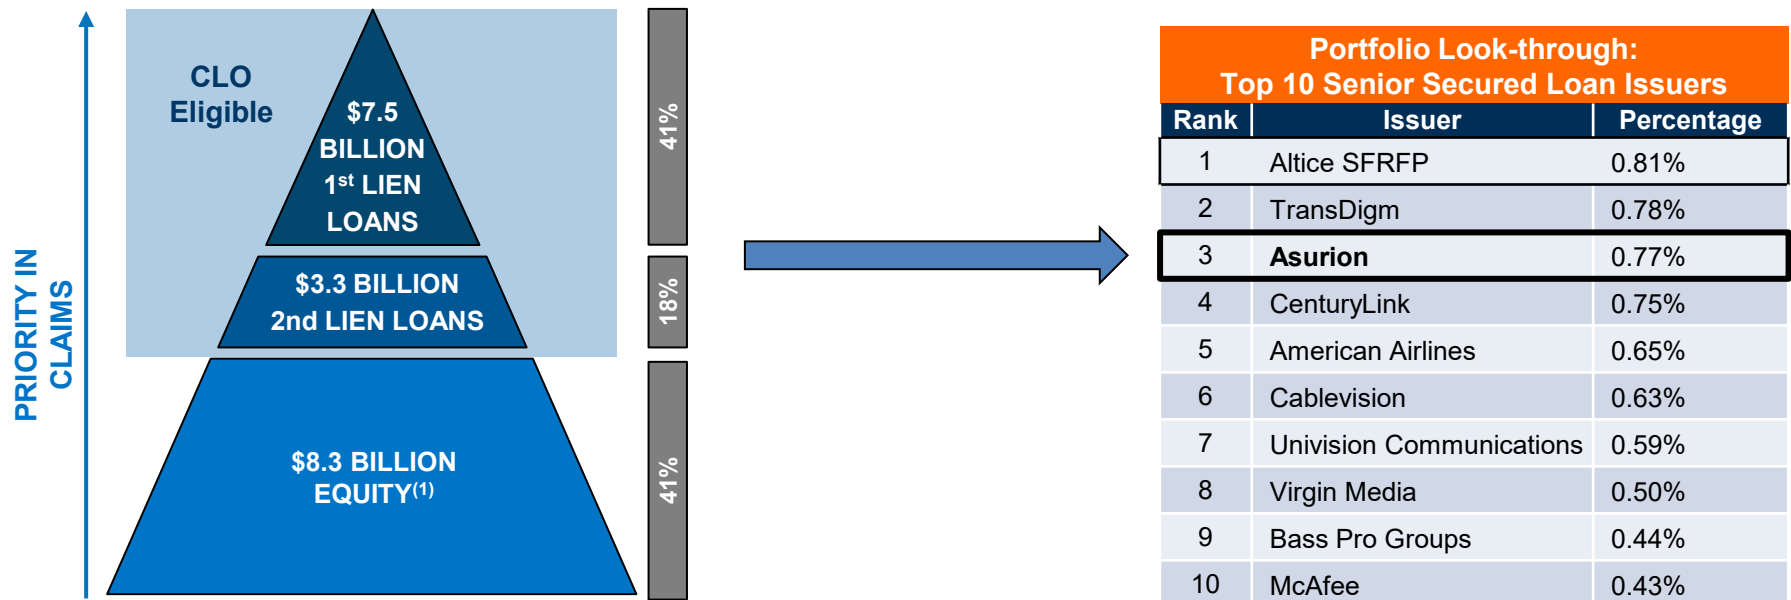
PRIORITY IN CLAIMS

CLO Eligible

$7.5 BILLION $1^{st}$ LIEN LOANS

$3.3 BILLION 2nd LIEN LOANS

$8.3 BILLION EQUITY$^{(1)}$

41%

18%

41%

Portfolio Look-through:
Top 10 Senior Secured Loan Issuers

| Rank | Issuer | Percentage |
|---|---|---|
| 1 | Altice SFRFP | 0.81% |
| 2 | TransDigm | 0.78% |
| 3 | **Asurion** | 0.77% |
| 4 | CenturyLink | 0.75% |
| 5 | American Airlines | 0.65% |
| 6 | Cablevision | 0.63% |
| 7 | Univision Communications | 0.59% |
| 8 | Virgin Media | 0.50% |
| 9 | Bass Pro Groups | 0.44% |
| 10 | McAfee | 0.43% |